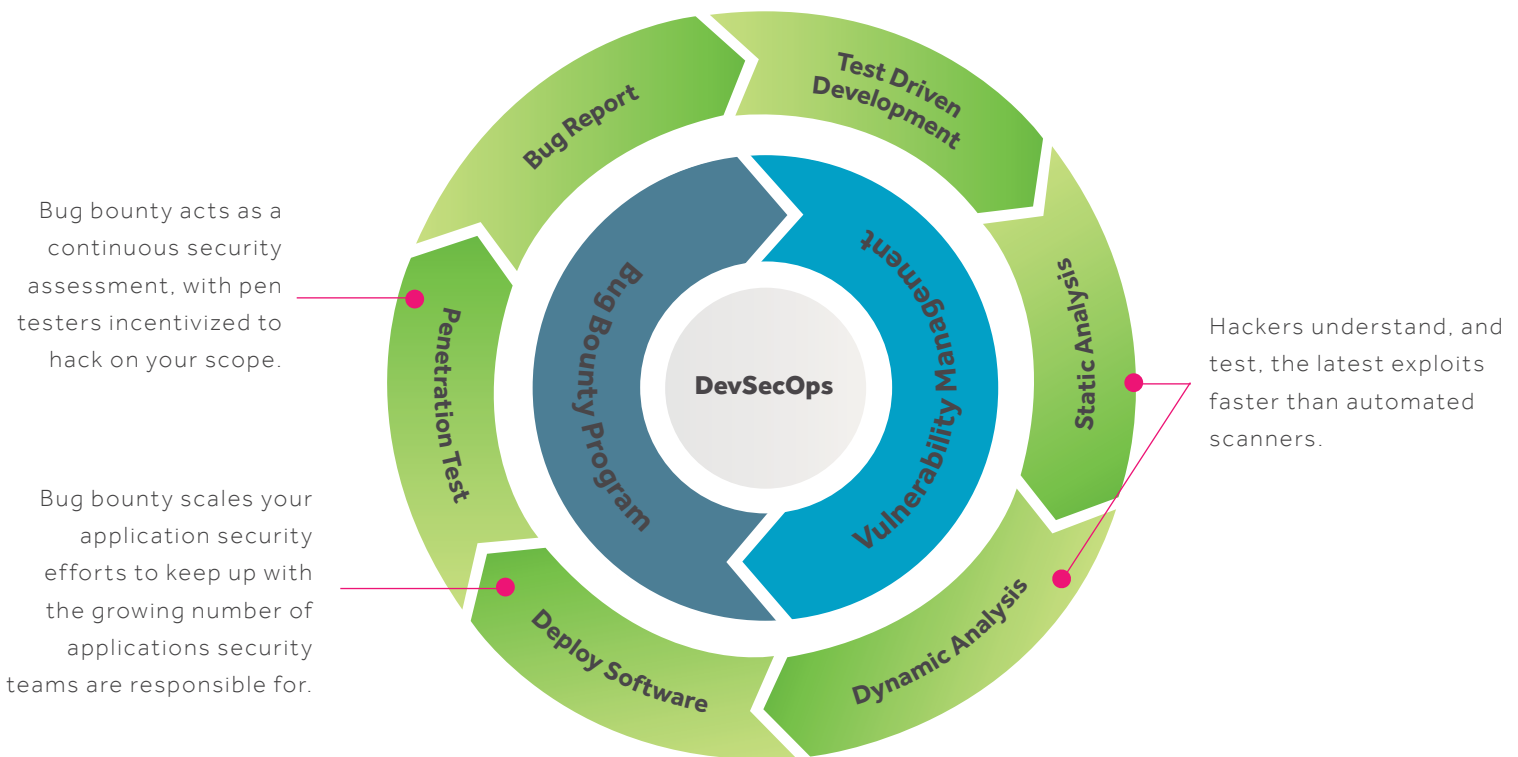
Bug Report

Test Driven Development

Static Analysis

Dynamic Analysis

Deploy Software

Penetration Test

Bug Bounty Program

Vulnerability Management

DevSecOps

Bug bounty acts as a continuous security assessment, with pen testers incentivized to hack on your scope.

Bug bounty scales your application security efforts to keep up with the growing number of applications security teams are responsible for.

Hackers understand, and test, the latest exploits faster than automated scanners.